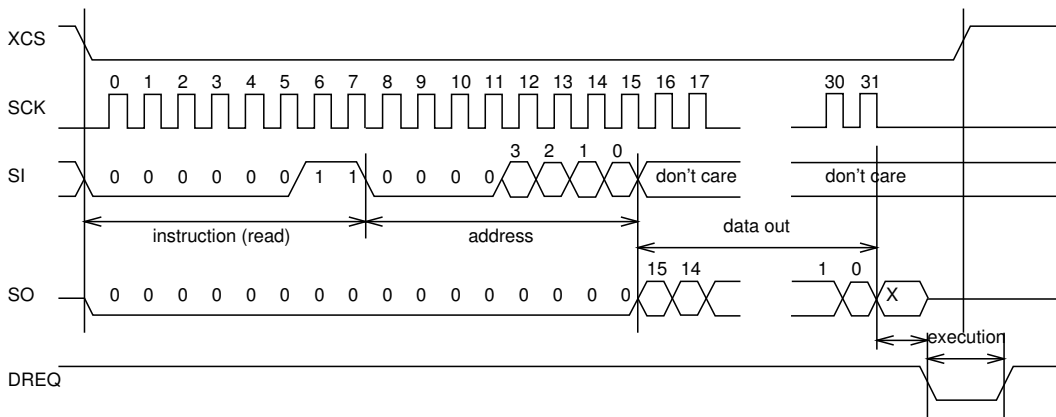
XCS

SCK

0 1 2 3 4 5 6 7 8 9 10 11 12 13 14 15 16 17 30 31

SI

0 0 0 0 0 0 1 1 0 0 0 0 3 2 1 0 don't care don't care

instruction (read) address data out

SO

0 0 0 0 0 0 0 0 0 0 0 0 0 0 0 0 15 14 1 0 X

execution

DREQ